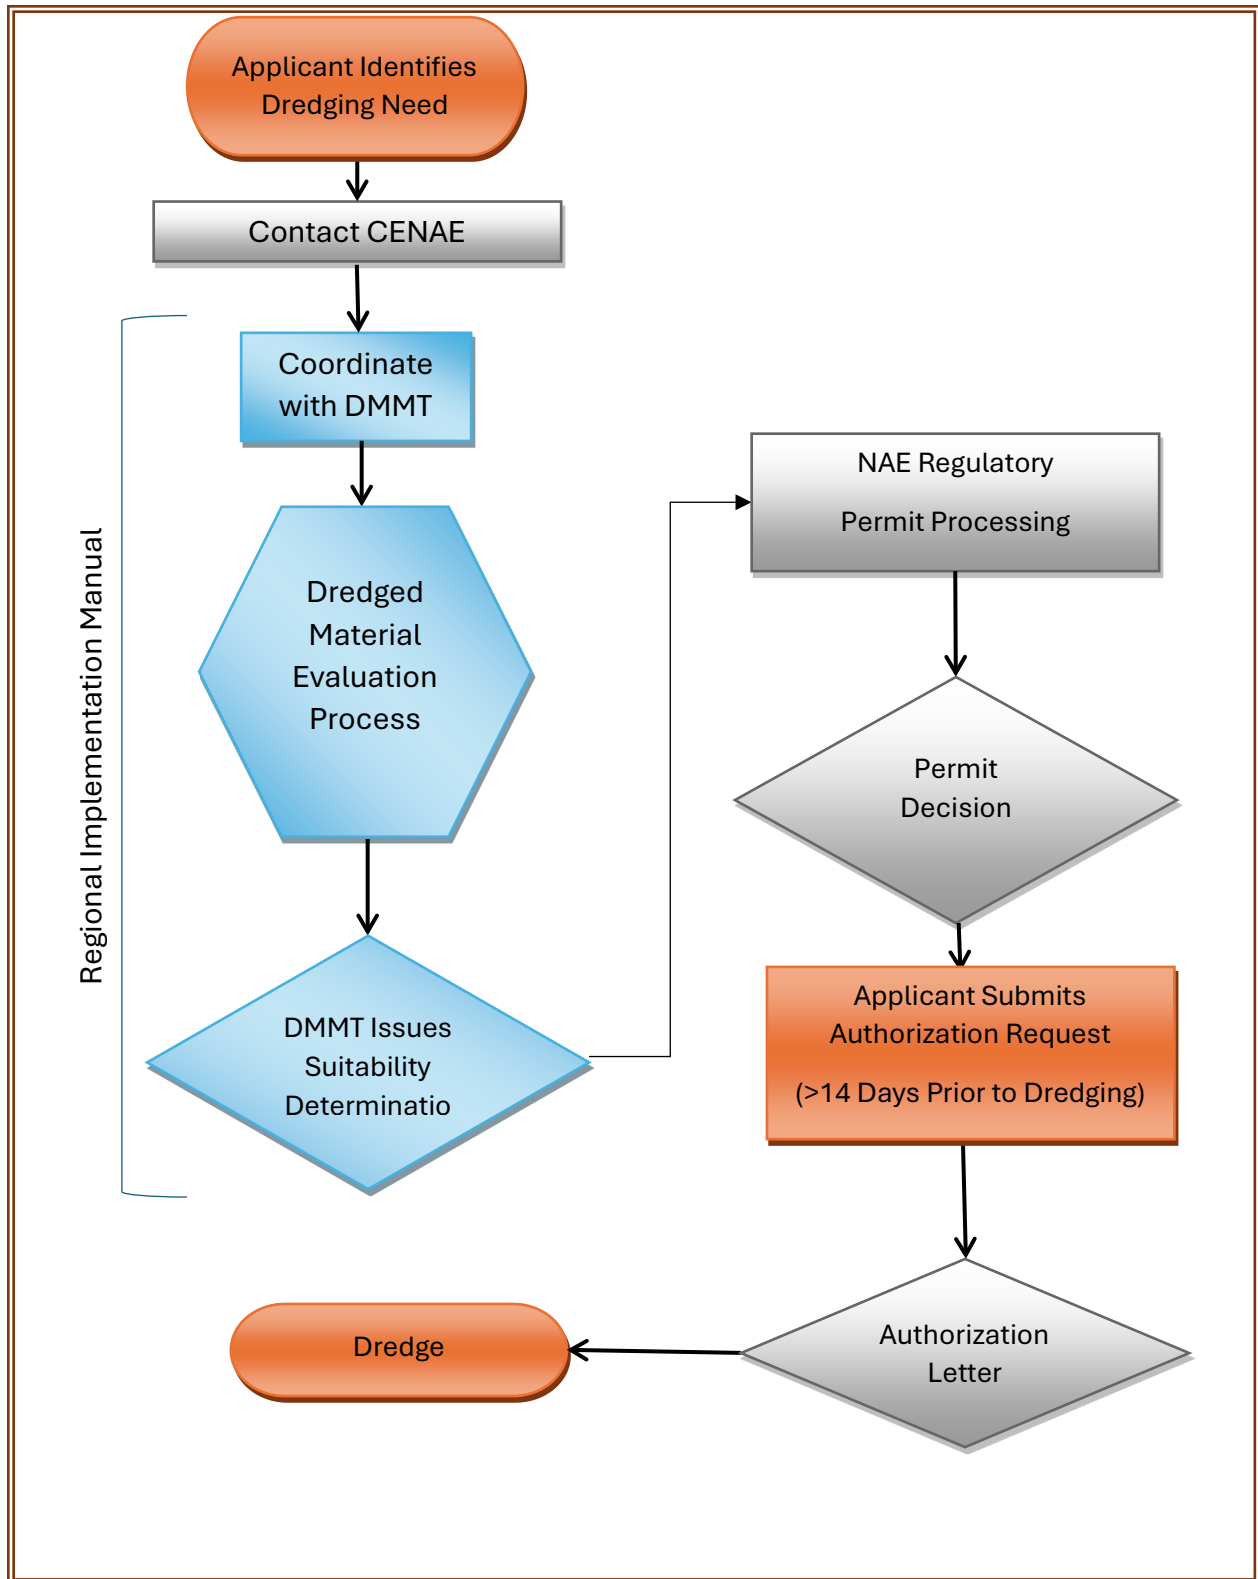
Applicant Identifies Dredging Need

Contact CENAE

Regional Implementation Manual

Coordinate with DMMT

Dredged Material Evaluation Process

DMMT Issues Suitability Determinatio

NAE Regulatory

Permit Processing

Permit Decision

Applicant Submits Authorization Request

(>14 Days Prior to Dredging)

Authorization Letter

Dredge